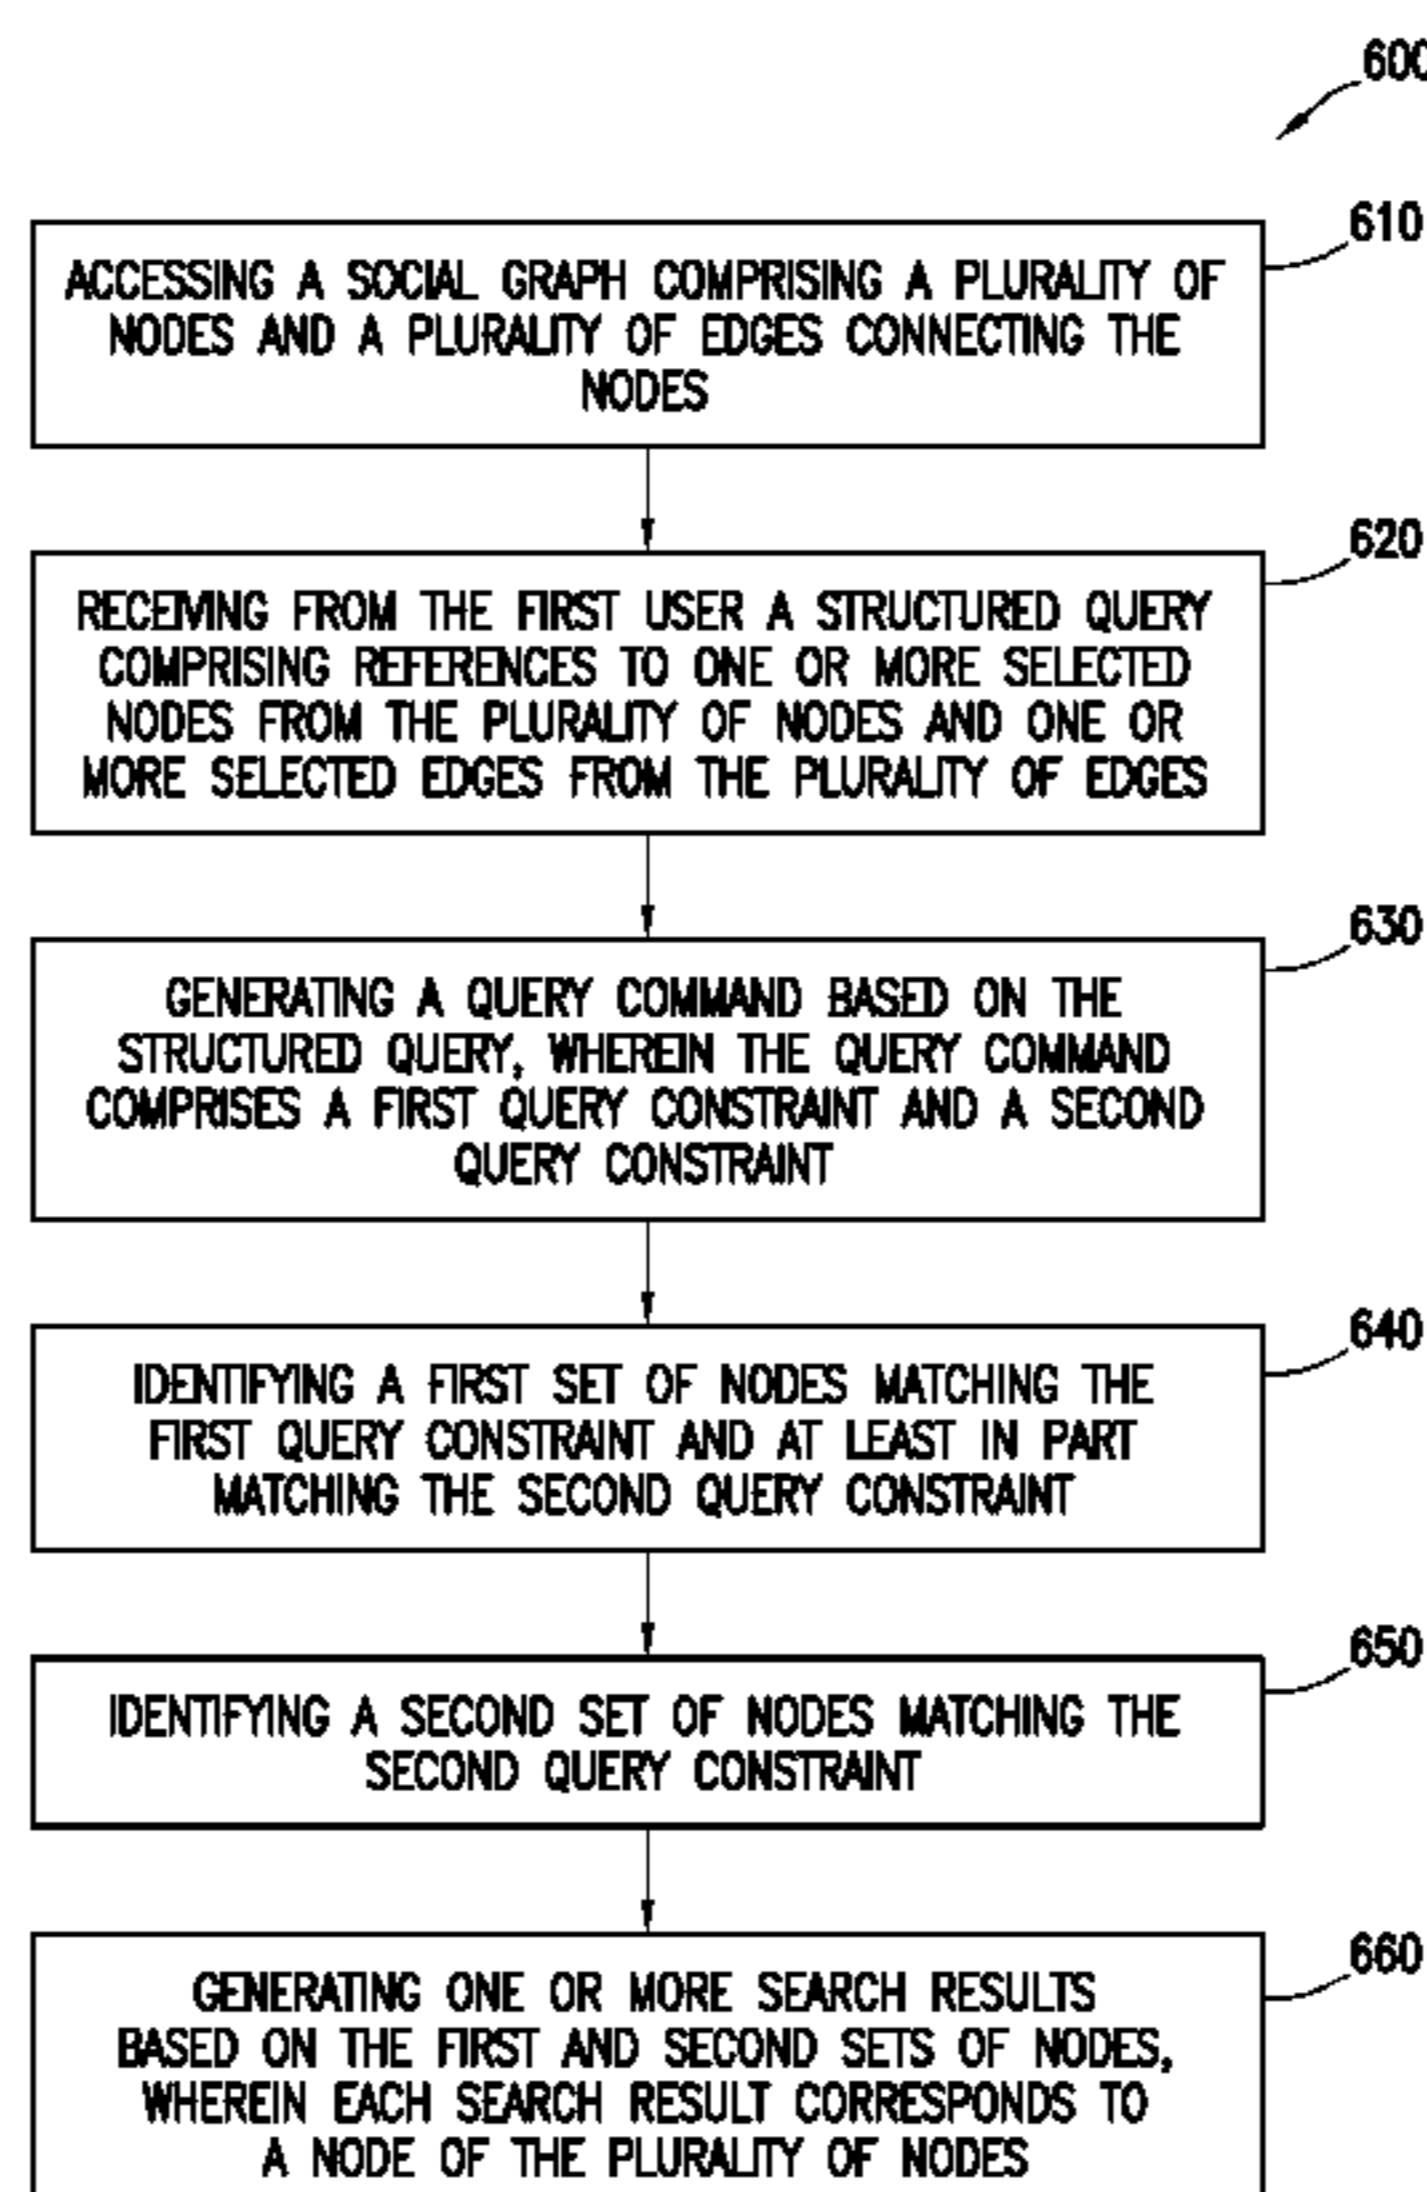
600

610
ACCESSING A SOCIAL GRAPH COMPRISING A PLURALITY OF NODES AND A PLURALITY OF EDGES CONNECTING THE NODES

620
RECEIVING FROM THE FIRST USER A STRUCTURED QUERY COMPRISING REFERENCES TO ONE OR MORE SELECTED NODES FROM THE PLURALITY OF NODES AND ONE OR MORE SELECTED EDGES FROM THE PLURALITY OF EDGES

630
GENERATING A QUERY COMMAND BASED ON THE STRUCTURED QUERY, WHEREIN THE QUERY COMMAND COMPRISES A FIRST QUERY CONSTRAINT AND A SECOND QUERY CONSTRAINT

640
IDENTIFYING A FIRST SET OF NODES MATCHING THE FIRST QUERY CONSTRAINT AND AT LEAST IN PART MATCHING THE SECOND QUERY CONSTRAINT

650
IDENTIFYING A SECOND SET OF NODES MATCHING THE SECOND QUERY CONSTRAINT

660
GENERATING ONE OR MORE SEARCH RESULTS BASED ON THE FIRST AND SECOND SETS OF NODES, WHEREIN EACH SEARCH RESULT CORRESPONDS TO A NODE OF THE PLURALITY OF NODES